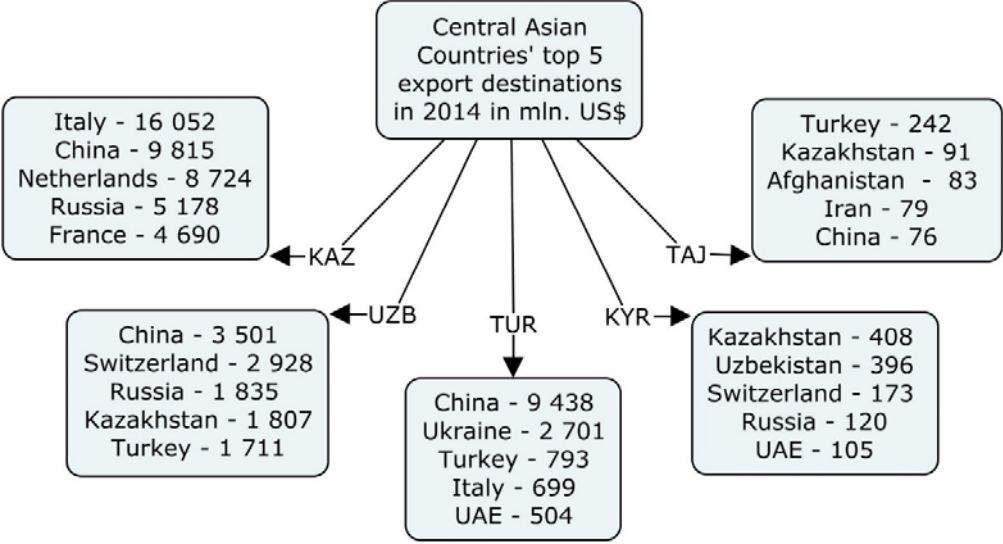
Central Asian Countries' top 5 export destinations in 2014 in mln. US$

Italy - 16 052
China - 9 815
Netherlands - 8 724
Russia - 5 178
France - 4 690

KAZ

Turkey - 242
Kazakhstan - 91
Afghanistan - 83
Iran - 79
China - 76

TAJ

UZB

China - 3 501
Switzerland - 2 928
Russia - 1 835
Kazakhstan - 1 807
Turkey - 1 711

TUR

China - 9 438
Ukraine - 2 701
Turkey - 793
Italy - 699
UAE - 504

KYR

Kazakhstan - 408
Uzbekistan - 396
Switzerland - 173
Russia - 120
UAE - 105